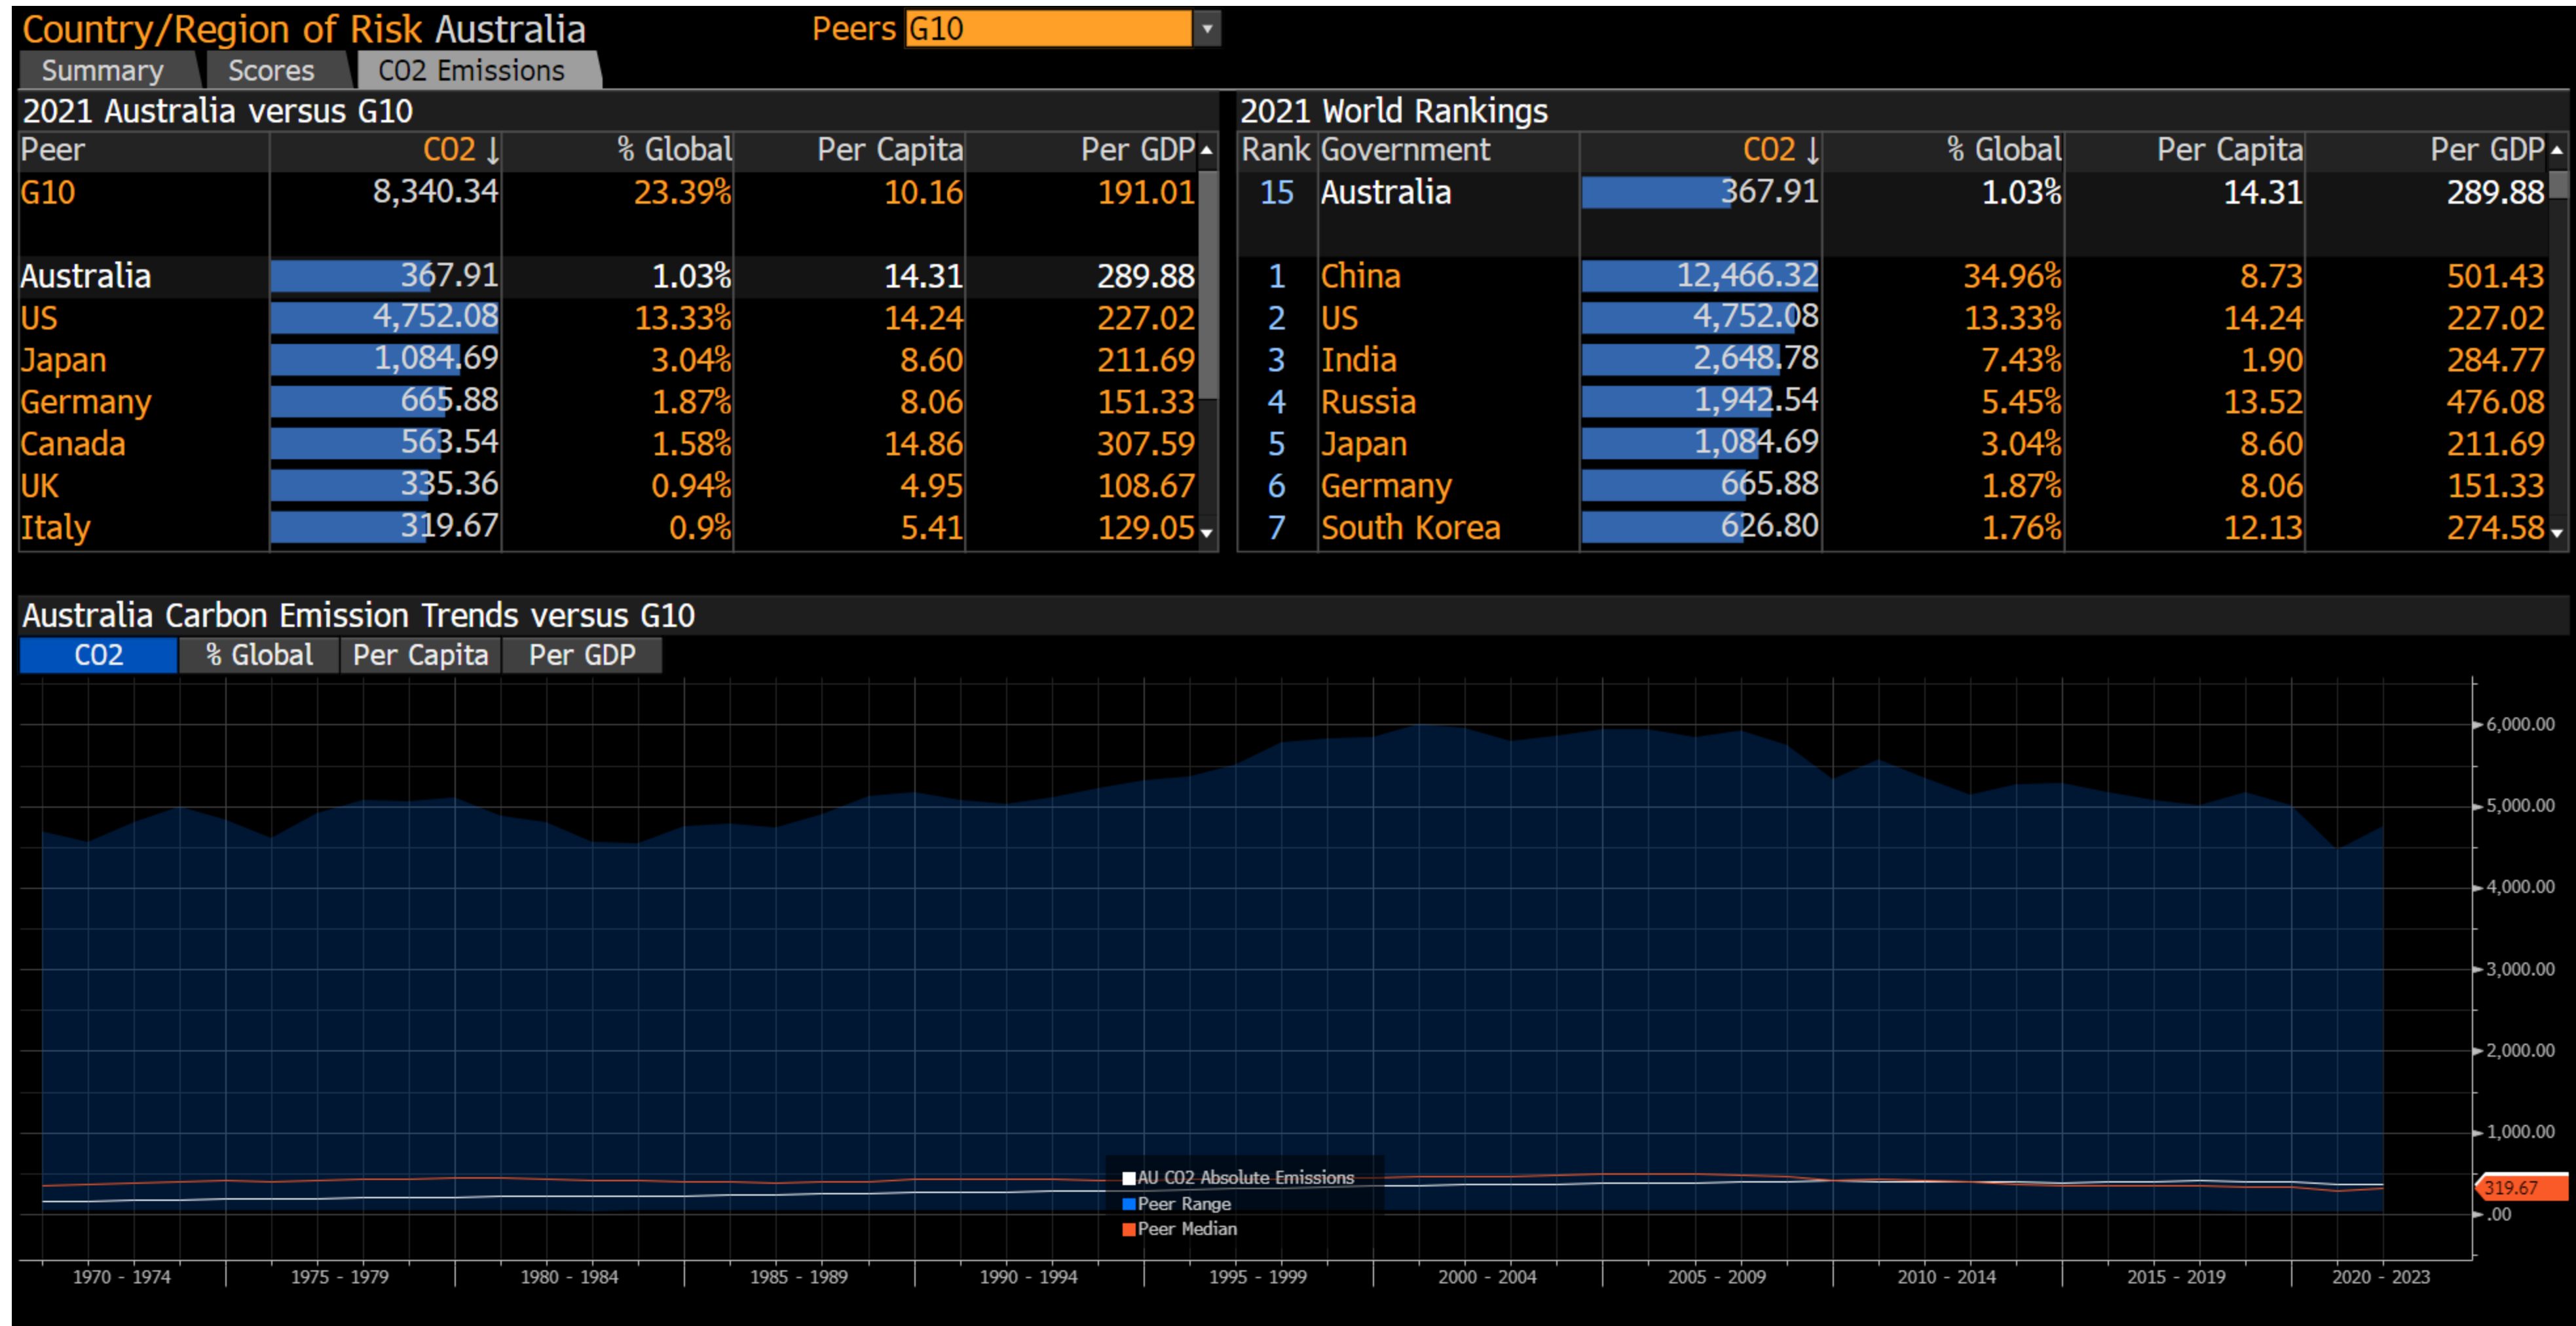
Country/Region of Risk Australia Peers G10

Summary Scores C02 Emissions

2021 Australia versus G10

| Peer | CO2 ↓ | % Global | Per Capita | Per GDP |
|---|---|---|---|---|
| G10 | 8,340.34 | 23.39% | 10.16 | 191.01 |
| Australia | 367.91 | 1.03% | 14.31 | 289.88 |
| US | 4,752.08 | 13.33% | 14.24 | 227.02 |
| Japan | 1,084.69 | 3.04% | 8.60 | 211.69 |
| Germany | 665.88 | 1.87% | 8.06 | 151.33 |
| Canada | 563.54 | 1.58% | 14.86 | 307.59 |
| UK | 335.36 | 0.94% | 4.95 | 108.67 |
| Italy | 319.67 | 0.9% | 5.41 | 129.05 |

2021 World Rankings

| Rank | Government | CO2 ↓ | % Global | Per Capita | Per GDP |
|---|---|---|---|---|---|
| 15 | Australia | 367.91 | 1.03% | 14.31 | 289.88 |
| 1 | China | 12,466.32 | 34.96% | 8.73 | 501.43 |
| 2 | US | 4,752.08 | 13.33% | 14.24 | 227.02 |
| 3 | India | 2,648.78 | 7.43% | 1.90 | 284.77 |
| 4 | Russia | 1,942.54 | 5.45% | 13.52 | 476.08 |
| 5 | Japan | 1,084.69 | 3.04% | 8.60 | 211.69 |
| 6 | Germany | 665.88 | 1.87% | 8.06 | 151.33 |
| 7 | South Korea | 626.80 | 1.76% | 12.13 | 274.58 |

Australia Carbon Emission Trends versus G10

C02 % Global Per Capita Per GDP

6,000.00
5,000.00
4,000.00
3,000.00
2,000.00
1,000.00
319.67
.00

AU C02 Absolute Emissions
Peer Range
Peer Median

1970 - 1974 1975 - 1979 1980 - 1984 1985 - 1989 1990 - 1994 1995 - 1999 2000 - 2004 2005 - 2009 2010 - 2014 2015 - 2019 2020 - 2023